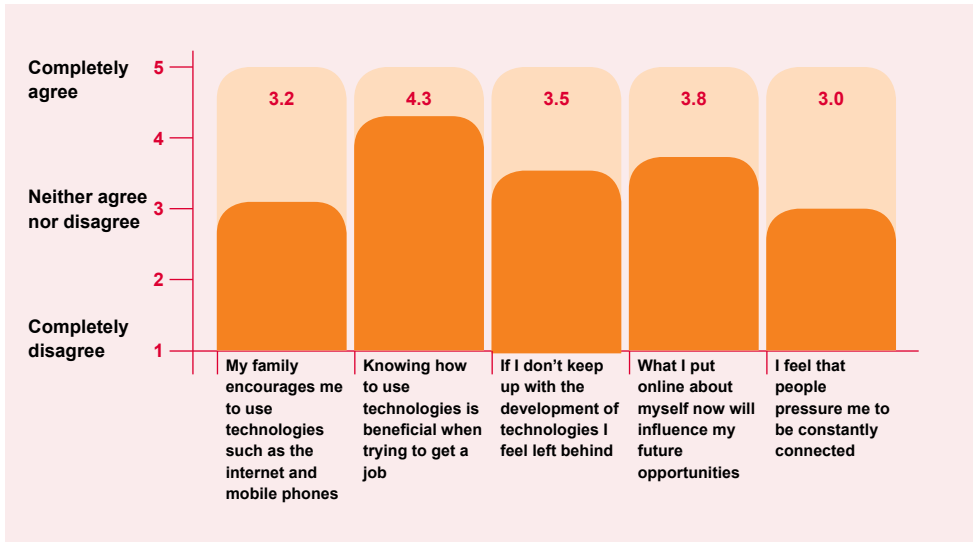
Completely agree

Neither agree nor disagree

Completely disagree

5
4
3
2
1

3.2
4.3
3.5
3.8
3.0

My family encourages me to use technologies such as the internet and mobile phones

Knowing how to use technologies is beneficial when trying to get a job

If I don’t keep up with the development of technologies I feel left behind

What I put online about myself now will influence my future opportunities

I feel that people pressure me to be constantly connected